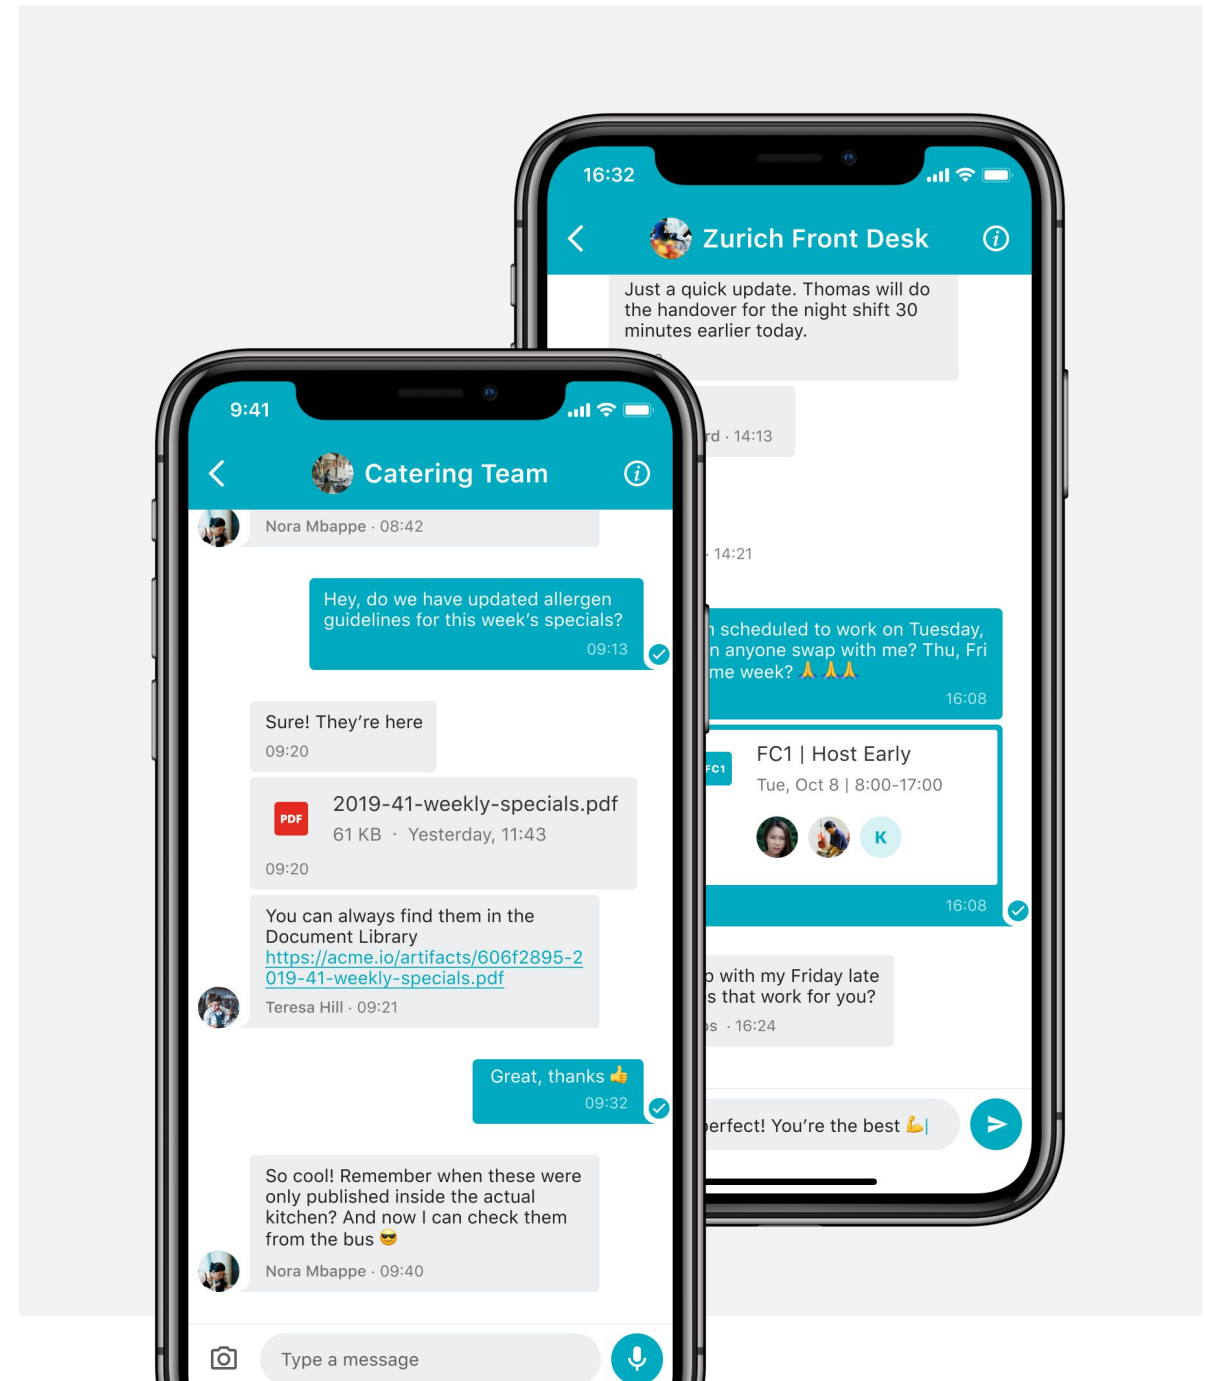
16:32

Zurich Front Desk

Just a quick update. Thomas will do the handover for the night shift 30 minutes earlier today.

rd · 14:13

· 14:21

n scheduled to work on Tuesday, n anyone swap with me? Thu, Fri me week? 🙏🙏🙏
16:08

FC1
FC1 | Host Early
Tue, Oct 8 | 8:00-17:00
K
16:08

p with my Friday late s that work for you?
os · 16:24

erfect! You're the best 💪

9:41

Catering Team

Nora Mbappe · 08:42

Hey, do we have updated allergen guidelines for this week's specials?
09:13

Sure! They're here
09:20

PDF
2019-41-weekly-specials.pdf
61 KB · Yesterday, 11:43
09:20

You can always find them in the Document Library
https://acme.io/artifacts/606f2895-2019-41-weekly-specials.pdf
Teresa Hill · 09:21

Great, thanks 👍
09:32

So cool! Remember when these were only published inside the actual kitchen? And now I can check them from the bus 😎
Nora Mbappe · 09:40

Type a message